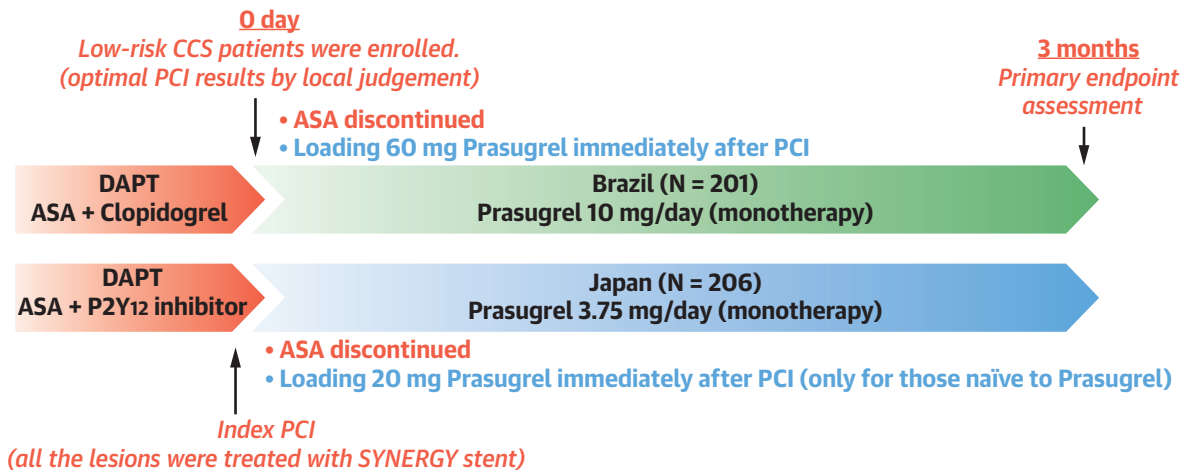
0 day
Low-risk CCS patients were enrolled.
(optimal PCI results by local judgement)

3 months
Primary endpoint assessment

• ASA discontinued
• Loading 60 mg Prasugrel immediately after PCI

DAPT
ASA + Clopidogrel

Brazil (N = 201)
Prasugrel 10 mg/day (monotherapy)

DAPT
ASA + $P2Y_{12}$ inhibitor

Japan (N = 206)
Prasugrel 3.75 mg/day (monotherapy)

• ASA discontinued
• Loading 20 mg Prasugrel immediately after PCI (only for those naïve to Prasugrel)

Index PCI
(all the lesions were treated with SYNERGY stent)